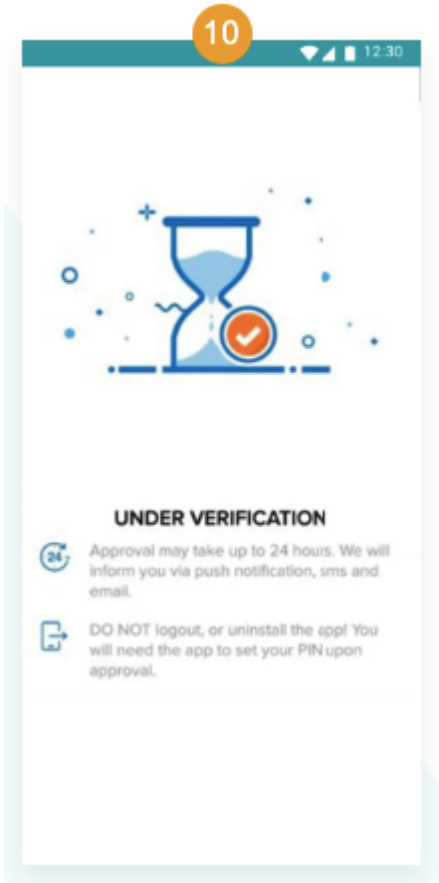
10

12:30

UNDER VERIFICATION

24

Approval may take up to 24 hours. We will inform you via push notification, sms and email.

DO NOT logout, or uninstall the app! You will need the app to set your PIN upon approval.